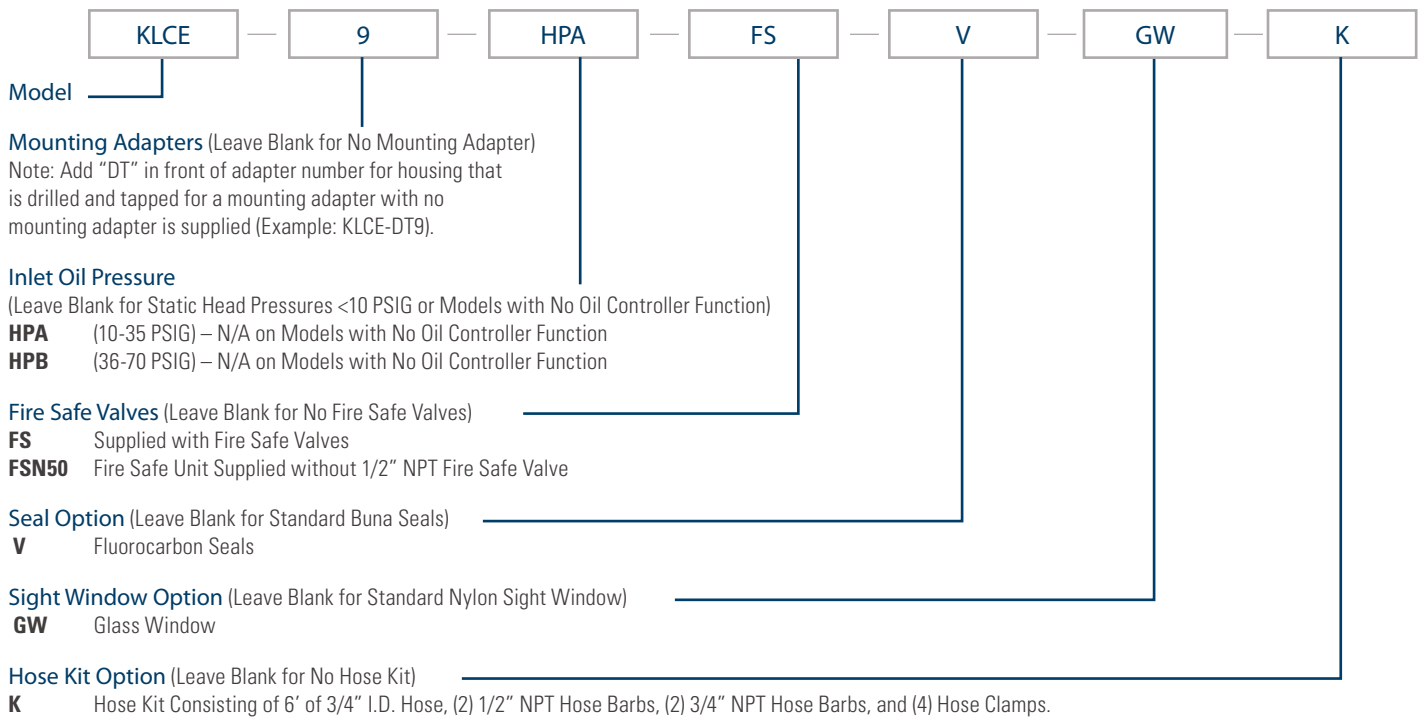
KLCE — 9 — HPA — FS — V — GW — K

Model

Mounting Adapters (Leave Blank for No Mounting Adapter)
Note: Add "DT" in front of adapter number for housing that is drilled and tapped for a mounting adapter with no mounting adapter is supplied (Example: KLCE-DT9).

Inlet Oil Pressure
(Leave Blank for Static Head Pressures <10 PSIG or Models with No Oil Controller Function)
**HPA** (10-35 PSIG) – N/A on Models with No Oil Controller Function
**HPB** (36-70 PSIG) – N/A on Models with No Oil Controller Function

Fire Safe Valves (Leave Blank for No Fire Safe Valves)
**FS** Supplied with Fire Safe Valves
**FSN50** Fire Safe Unit Supplied without 1/2" NPT Fire Safe Valve

Seal Option (Leave Blank for Standard Buna Seals)
**V** Fluorocarbon Seals

Sight Window Option (Leave Blank for Standard Nylon Sight Window)
**GW** Glass Window

Hose Kit Option (Leave Blank for No Hose Kit)
**K** Hose Kit Consisting of 6' of 3/4" I.D. Hose, (2) 1/2" NPT Hose Barbs, (2) 3/4" NPT Hose Barbs, and (4) Hose Clamps.